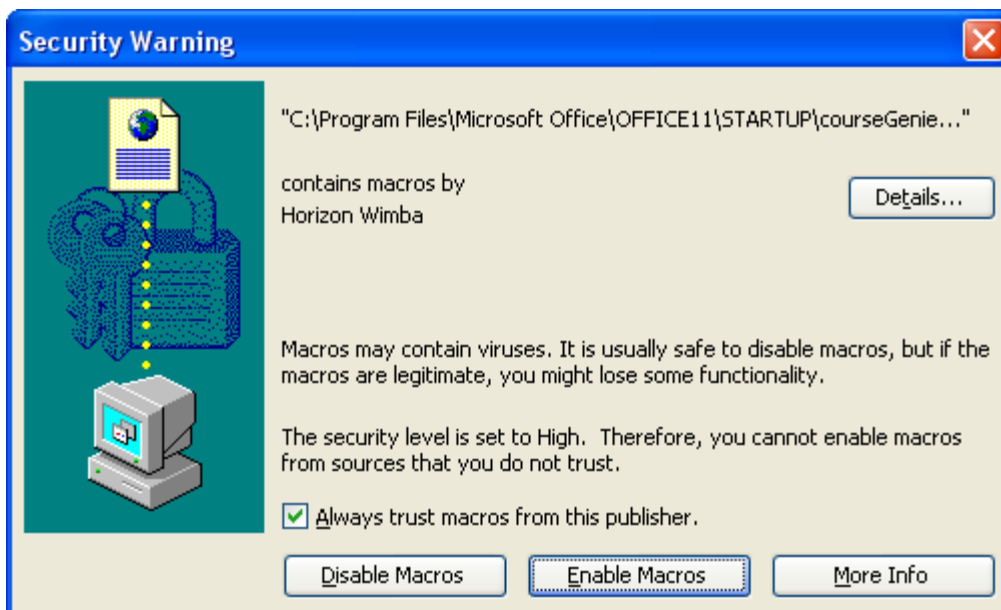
Security Warning

"C:\Program Files\Microsoft Office\OFFICE11\STARTUP\courseGenie..."

contains macros by
Horizon Wimba

Details...

Macros may contain viruses. It is usually safe to disable macros, but if the macros are legitimate, you might lose some functionality.

The security level is set to High. Therefore, you cannot enable macros from sources that you do not trust.

Always trust macros from this publisher.

Disable Macros

Enable Macros

More Info